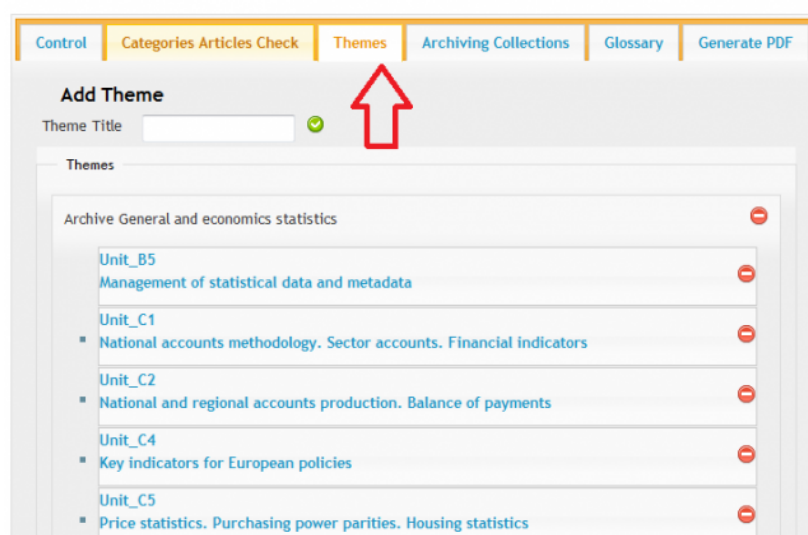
Control | Categories Articles Check | Themes | Archiving Collections | Glossary | Generate PDF

Add Theme

Theme Title

Themes

Archive General and economics statistics

Unit_B5
Management of statistical data and metadata

Unit_C1
National accounts methodology. Sector accounts. Financial indicators

Unit_C2
National and regional accounts production. Balance of payments

Unit_C4
Key indicators for European policies

Unit_C5
Price statistics. Purchasing power parities. Housing statistics